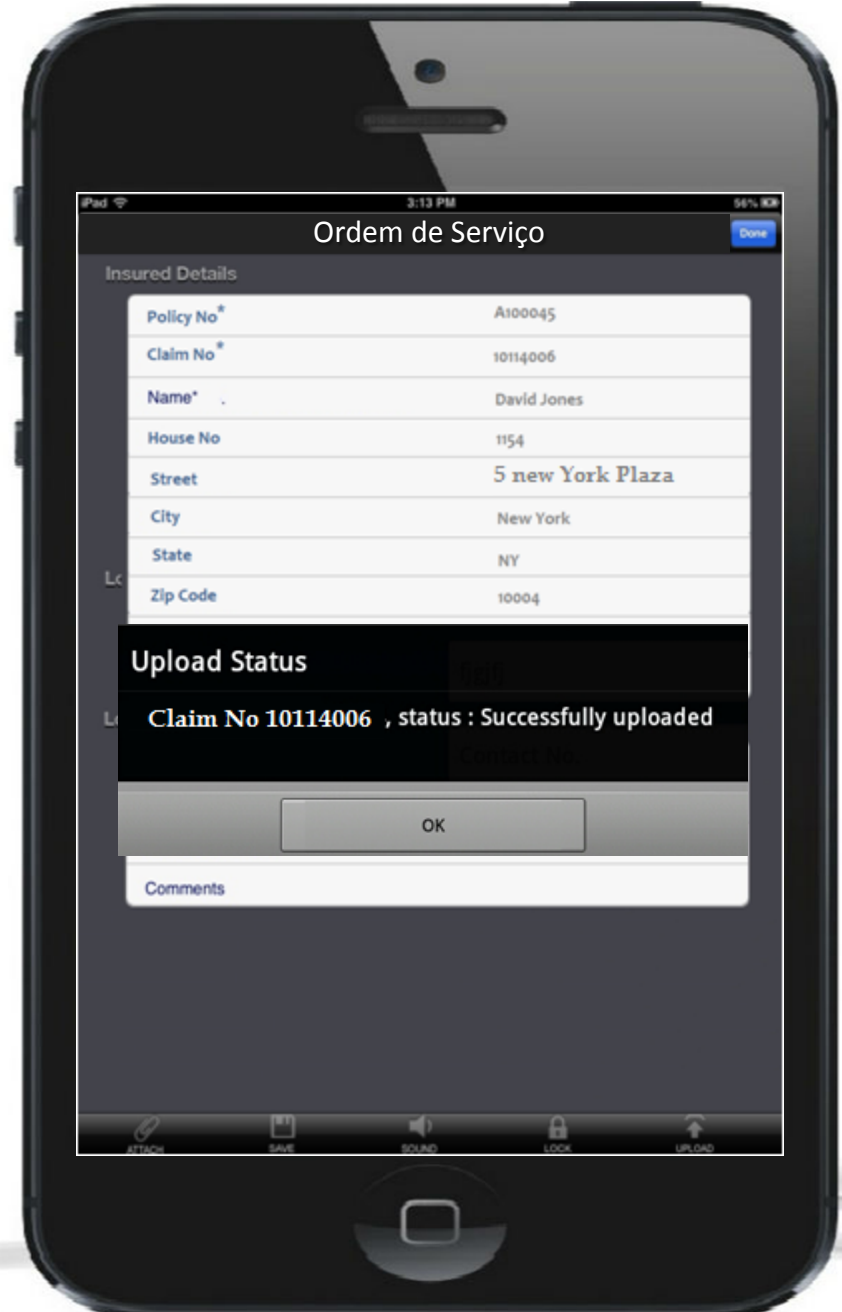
iPad 3:13 PM 56%

Ordem de Serviço

Done

Insured Details

| | |
|---|---|
| Policy No* | A100045 |
| Claim No* | 10114006 |
| Name* | David Jones |
| House No | 1154 |
| Street | 5 new York Plaza |
| City | New York |
| State | NY |
| Zip Code | 10004 |

Lo

Lo

Upload Status

Claim No 10114006 , status : Successfully uploaded

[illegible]

Contact No.

OK

Comments

ATTACH SAVE SOUND LOCK UPLOAD